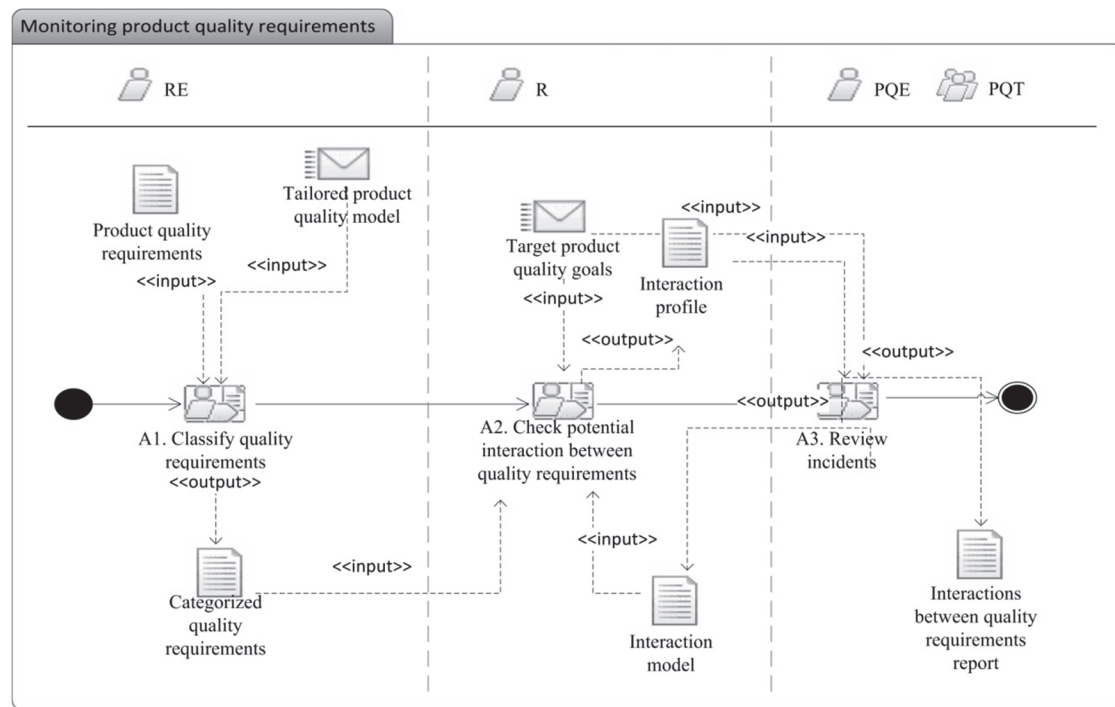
Monitoring product quality requirements

RE

R

PQE PQT

Product quality requirements

Tailored product quality model

<<input>>

<<input>>

A1. Classify quality requirements

<<output>>

Categorized quality requirements

<<input>>

Target product quality goals

<<input>>

Interaction profile

<<input>>

<<input>>

<<output>>

A2. Check potential interaction between quality requirements

<<input>>

Interaction model

<<output>>

<<output>>

A3. Review incidents

Interactions between quality requirements report